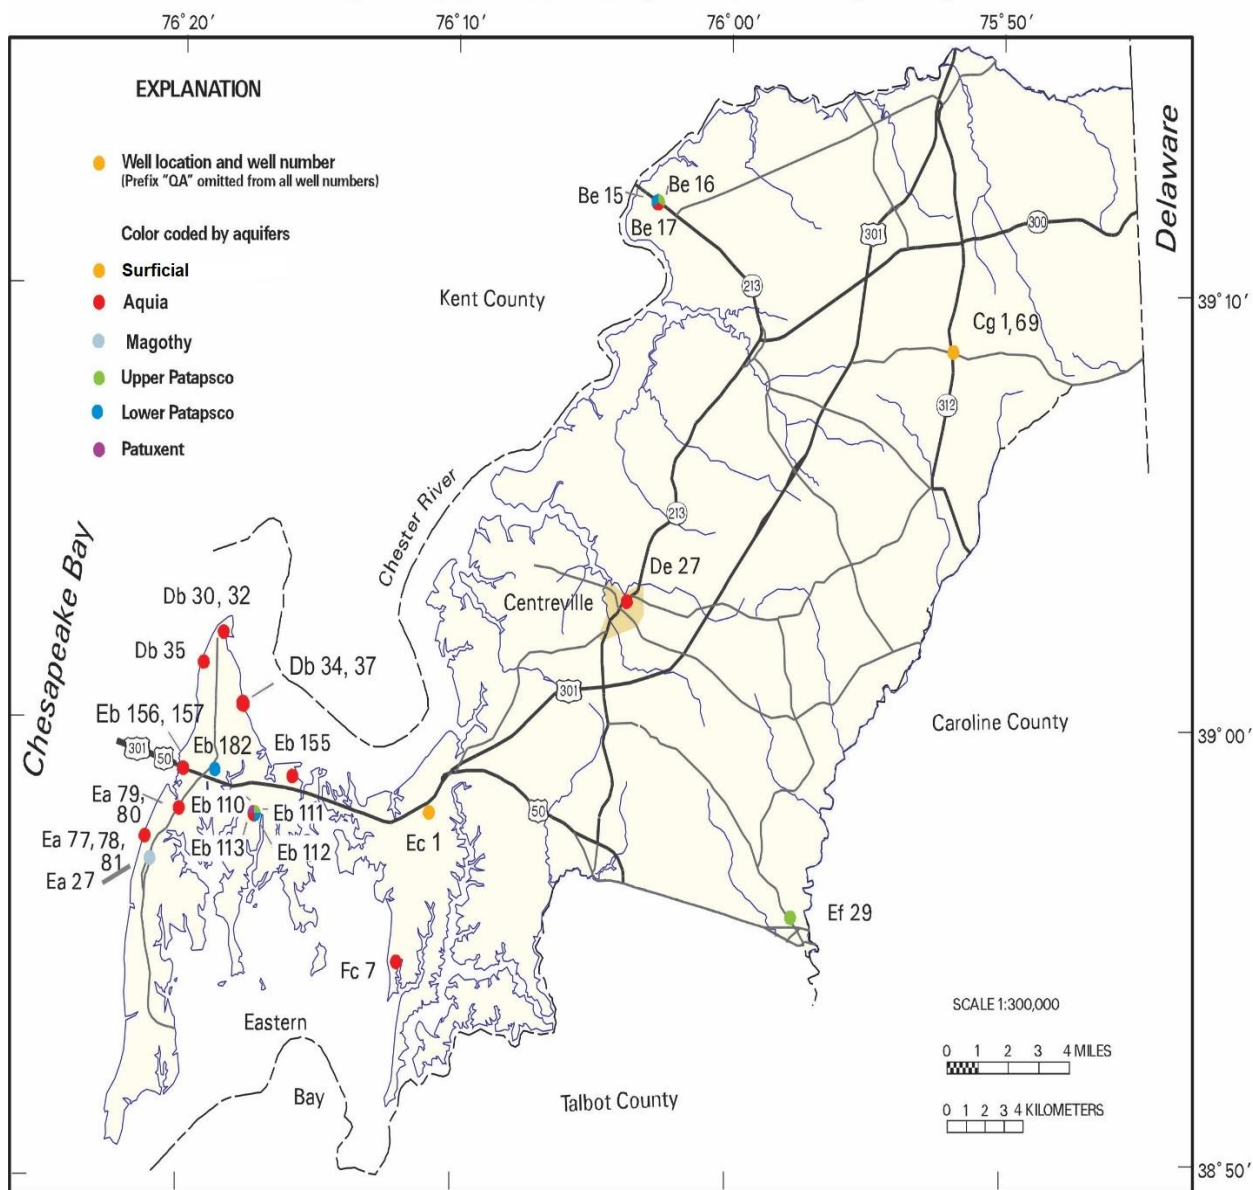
76° 20′ 76° 10′ 76° 00′ 75° 50′

EXPLANATION

Well location and well number
(Prefix "QA" omitted from all well numbers)

Color coded by aquifers

Surficial

Aquia

Magothy

Upper Patapsco

Lower Patapsco

Patuxent

Delaware

39° 10′

39° 00′

38° 50′

Be 15

Be 16

Be 17

300

301

213

Kent County

Cg 1, 69

312

Chester River

213

Chesapeake Bay

De 27

Centreville

Db 30, 32

Db 35

Db 34, 37

301

Eb 156, 157

Eb 182

Eb 155

Caroline County

301

50

Ea 79, 80

Eb 110

Eb 111

50

Ea 77, 78, 81

Eb 113

Eb 112

Ec 1

Ea 27

Ef 29

Fc 7

Eastern

Bay

Talbot County

SCALE 1:300,000

0 1 2 3 4 MILES

0 1 2 3 4 KILOMETERS